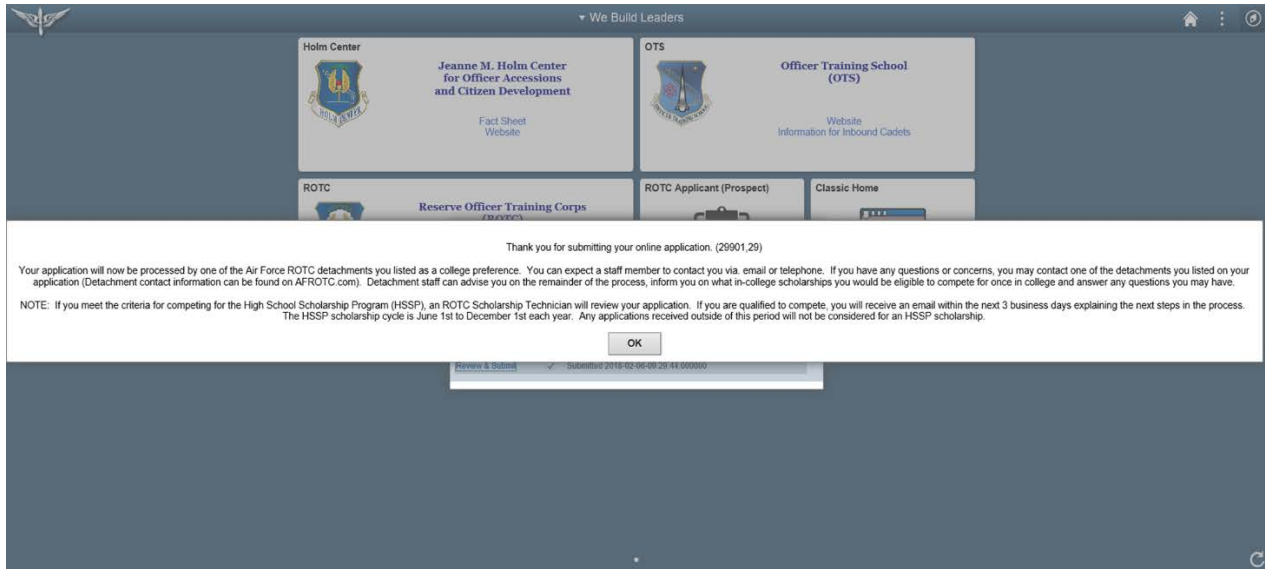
▾ We Build Leaders

Holm Center

HOLM CENTER

Jeanne M. Holm Center for Officer Accessions and Citizen Development

Fact Sheet
Website

OTS

Officer Training School (OTS)

Website
Information for Inbound Cadets

ROTC

Reserve Officer Training Corps (ROTC)

ROTC Applicant (Prospect)

Classic Home

Thank you for submitting your online application. (29901,29)

Your application will now be processed by one of the Air Force ROTC detachments you listed as a college preference. You can expect a staff member to contact you via. email or telephone. If you have any questions or concerns, you may contact one of the detachments you listed on your application (Detachment contact information can be found on AFROTC.com). Detachment staff can advise you on the remainder of the process, inform you on what in-college scholarships you would be eligible to compete for once in college and answer any questions you may have.

NOTE: If you meet the criteria for competing for the High School Scholarship Program (HSSP), an ROTC Scholarship Technician will review your application. If you are qualified to compete, you will receive an email within the next 3 business days explaining the next steps in the process. The HSSP scholarship cycle is June 1st to December 1st each year. Any applications received outside of this period will not be considered for an HSSP scholarship.

OK

Review & Submit ✓ Submitted 2018-02-06-09.29.44.000000